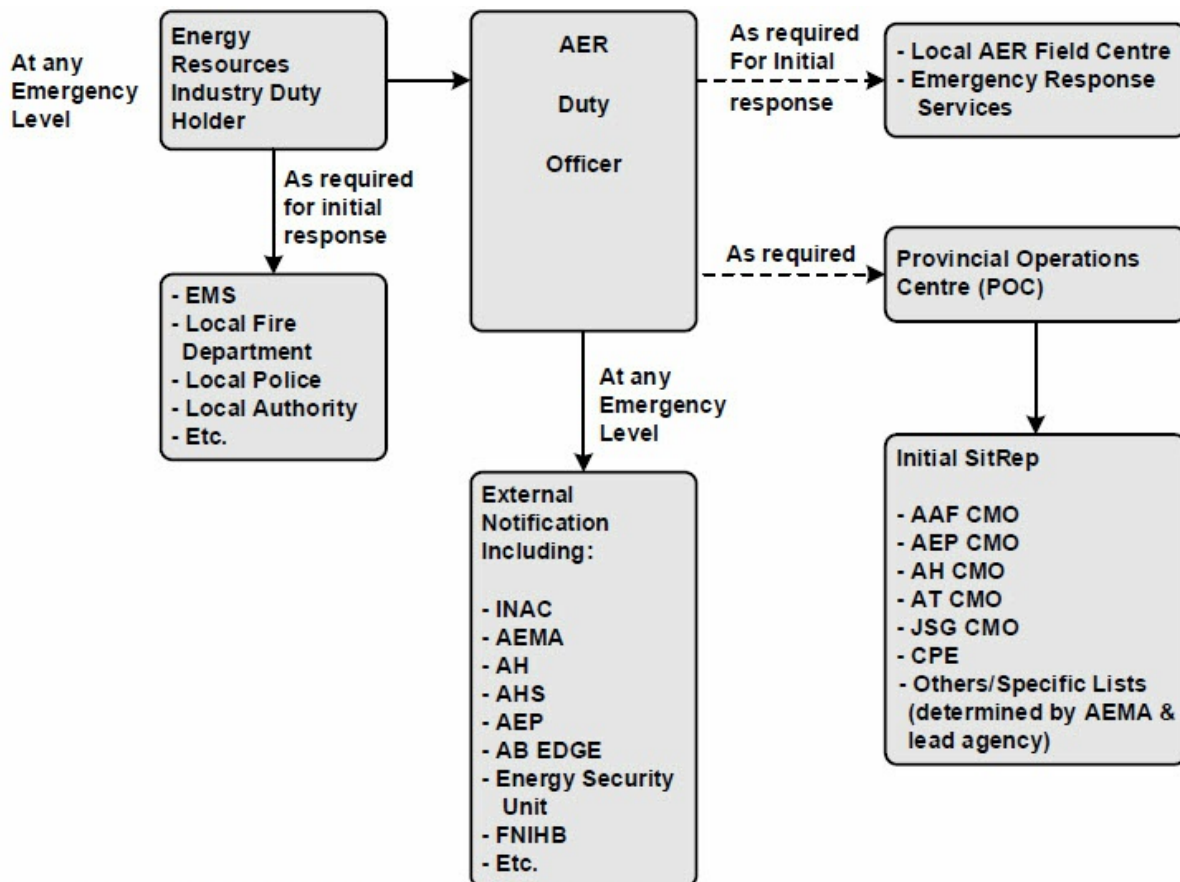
At any Emergency Level

Energy Resources Industry Duty Holder

As required for initial response

- EMS
- Local Fire Department
- Local Police
- Local Authority
- Etc.

AER

Duty

Officer

As required For Initial response

- Local AER Field Centre
- Emergency Response Services

As required

Provincial Operations Centre (POC)

At any Emergency Level

External Notification Including:

- INAC
- AEMA
- AH
- AHS
- AEP
- AB EDGE
- Energy Security Unit
- FNIHB
- Etc.

Initial SitRep

- AAF CMO
- AEP CMO
- AH CMO
- AT CMO
- JSG CMO
- CPE
- Others/Specific Lists (determined by AEMA & lead agency)